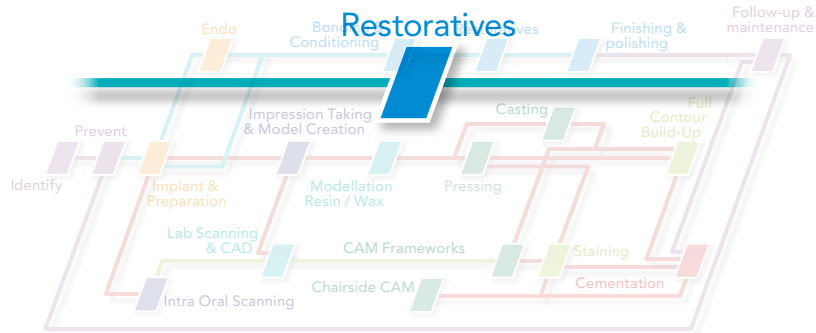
Restoratives

Endo

Bon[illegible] Conditioning

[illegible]ves

Finishing & polishing

Follow-up & maintenance

Prevent

Impression Taking & Model Creation

Casting

Full Contour Build-Up

Identify

Implant & Preparation

Modellation Resin / Wax

Pressing

Lab Scanning & CAD

CAM Frameworks

Staining

Chairside CAM

Cementation

Intra Oral Scanning